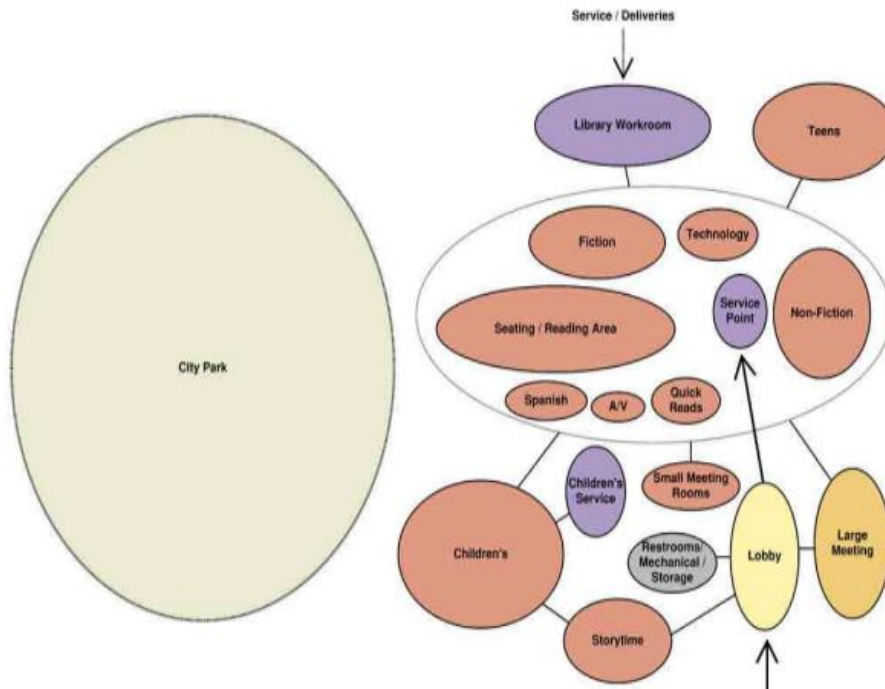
Service / Deliveries

Library Workroom

Teens

City Park

Fiction

Technology

Seating / Reading Area

Service Point

Non-Fiction

Spanish

A/V

Quick Reads

Children's Service

Small Meeting Rooms

Children's

Restrooms / Mechanical / Storage

Lobby

Large Meeting

Storytime